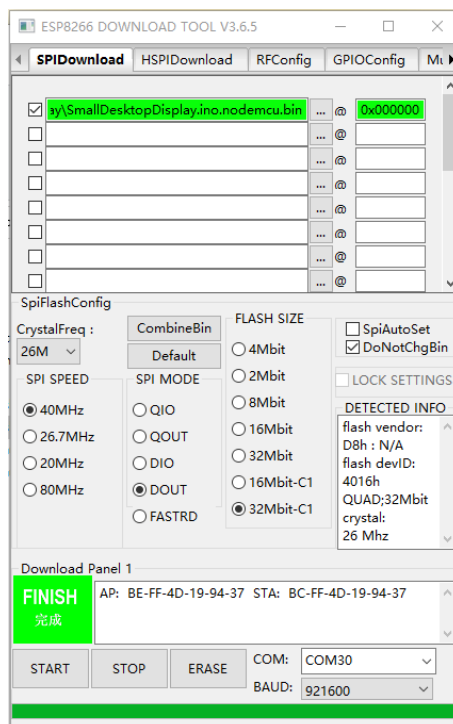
ESP8266 DOWNLOAD TOOL V3.6.5

SPIDownload HSPIDownload RFConfig GPIOConfig Mu

ay\SmallDesktopDisplay.ino.nodemcu.bin ... @ 0x000000
... @
... @
... @
... @
... @
... @
... @

SpiFlashConfig
CrystalFreq :
26M
CombineBin
Default
FLASH SIZE
4Mbit
2Mbit
8Mbit
16Mbit
32Mbit
16Mbit-C1
32Mbit-C1
SpiAutoSet
DoNotChgBin
LOCK SETTINGS
DETECTED INFO
flash vendor:
D8h : N/A
flash devID:
4016h
QUAD;32Mbit
crystal:
26 Mhz

SPI SPEED
40MHz
26.7MHz
20MHz
80MHz

SPI MODE
QIO
QOUT
DIO
DOUT
FASTRD

Download Panel 1
FINISH
完成
AP: BE-FF-4D-19-94-37 STA: BC-FF-4D-19-94-37

START STOP ERASE
COM: COM30
BAUD: 921600